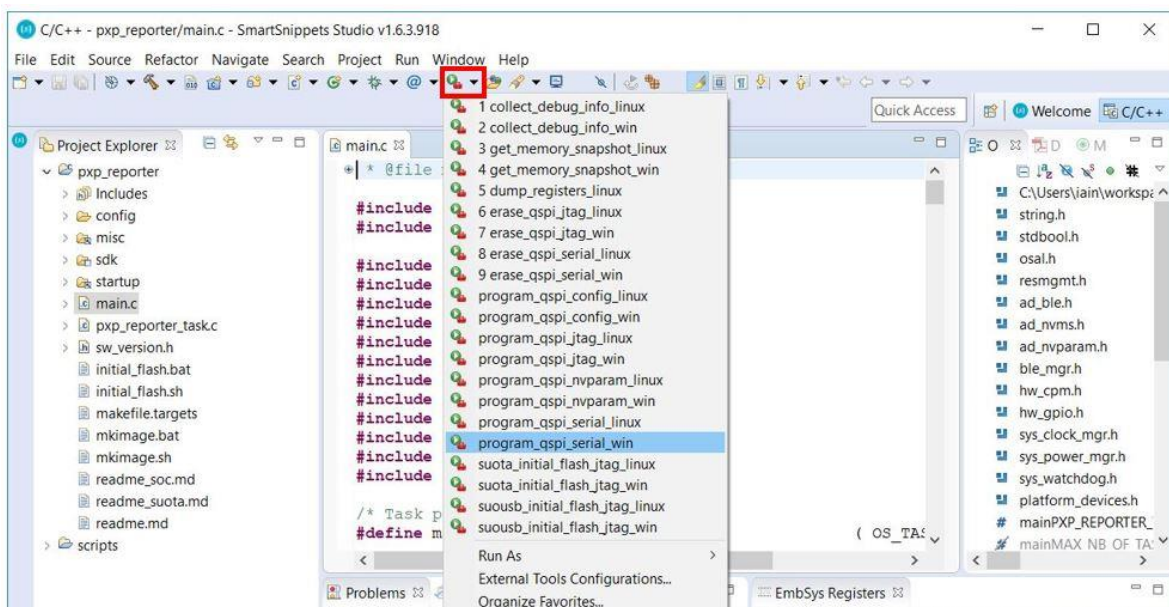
C/C++ - pxp_reporter/main.c - SmartSnippets Studio v1.6.3.918

File Edit Source Refactor Navigate Search Project Run Window Help

Quick Access

Welcome C/C++

Project Explorer

pxp_reporter
Includes
config
misc
sdk
startup
main.c
pxp_reporter_task.c
sw_version.h
initial_flash.bat
initial_flash.sh
makefile.targets
mkimage.bat
mkimage.sh
readme_soc.md
readme_suota.md
readme.md
scripts

main.c

* @file
#include
#include
#include
#include
#include
#include
#include
#include
#include
#include
#include
#include
#include
#include
/* Task p
#define m

( OS_TAS

1 collect_debug_info_linux
2 collect_debug_info_win
3 get_memory_snapshot_linux
4 get_memory_snapshot_win
5 dump_registers_linux
6 erase_qspi_jtag_linux
7 erase_qspi_jtag_win
8 erase_qspi_serial_linux
9 erase_qspi_serial_win
program_qspi_config_linux
program_qspi_config_win
program_qspi_jtag_linux
program_qspi_jtag_win
program_qspi_nvparam_linux
program_qspi_nvparam_win
program_qspi_serial_linux
program_qspi_serial_win
suota_initial_flash_jtag_linux
suota_initial_flash_jtag_win
suousb_initial_flash_jtag_linux
suousb_initial_flash_jtag_win
Run As
External Tools Configurations...
Organize Favorites...

O D M

C:\Users\iain\workspa
string.h
stdbool.h
osal.h
resmgmt.h
ad_ble.h
ad_nvms.h
ad_nvparam.h
ble_mgr.h
hw_cpm.h
hw_gpio.h
sys_clock_mgr.h
sys_power_mgr.h
sys_watchdog.h
platform_devices.h
mainPXP_REPORTER_
mainMAX NB OF TA

Problems

EmbSys Registers